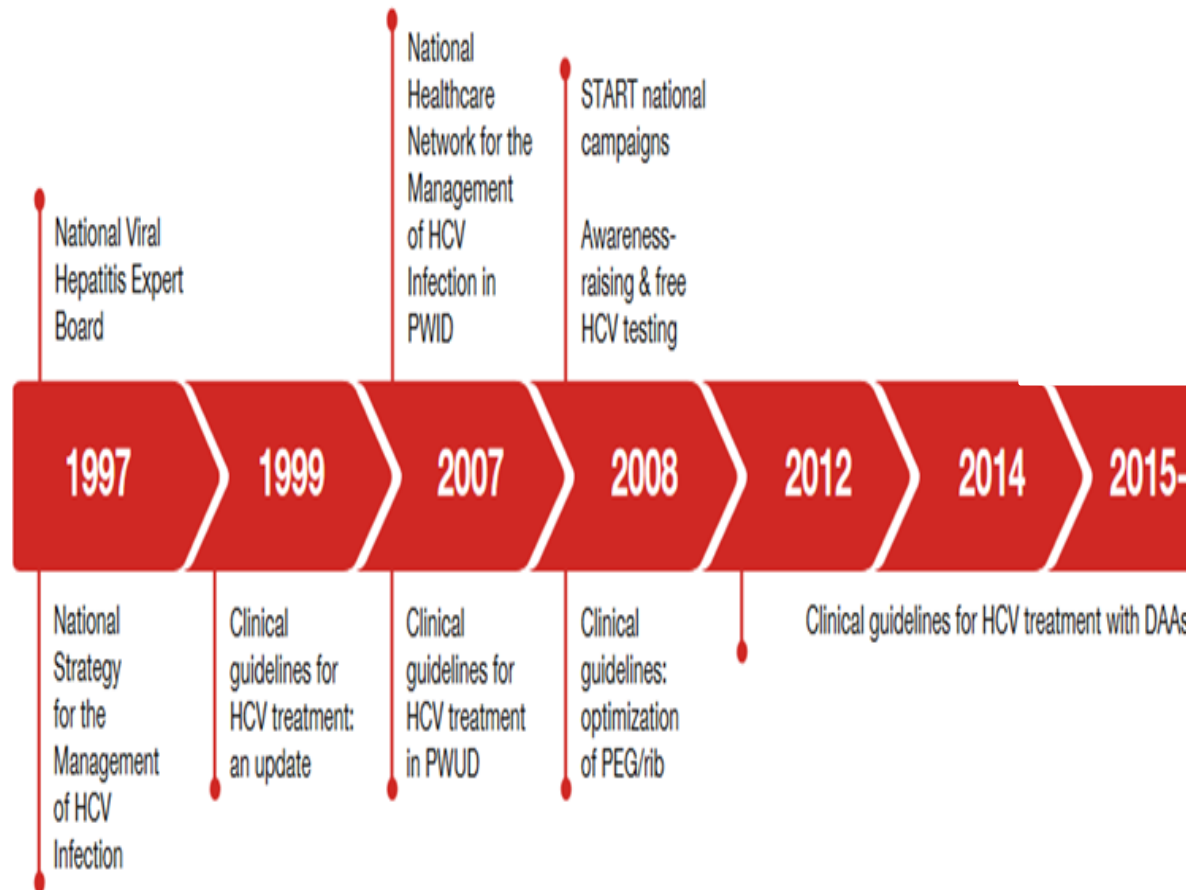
National Viral Hepatitis Expert Board

National Healthcare Network for the Management of HCV Infection in PWID

START national campaigns

Awareness-raising & free HCV testing

1997

1999

2007

2008

2012

2014

2015-

National Strategy for the Management of HCV Infection

Clinical guidelines for HCV treatment: an update

Clinical guidelines for HCV treatment in PWUD

Clinical guidelines: optimization of PEG/rib

Clinical guidelines for HCV treatment with DAAs